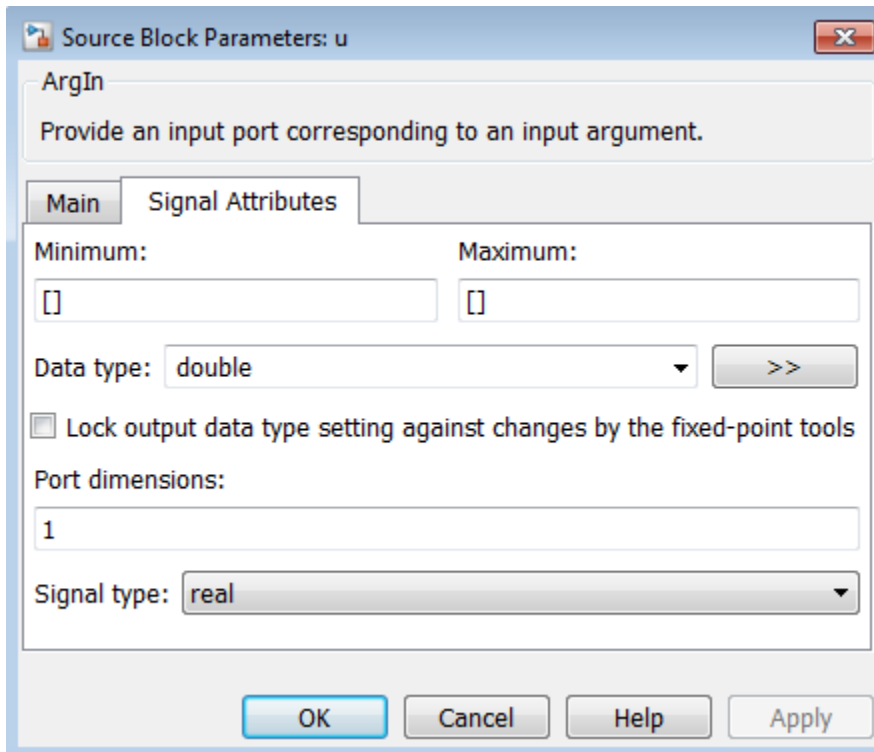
Source Block Parameters: u

ArgIn

Provide an input port corresponding to an input argument.

Main | Signal Attributes

Minimum:

[]

Maximum:

[]

Data type: double

>>

Lock output data type setting against changes by the fixed-point tools

Port dimensions:

1

Signal type: real

OK | Cancel | Help | Apply